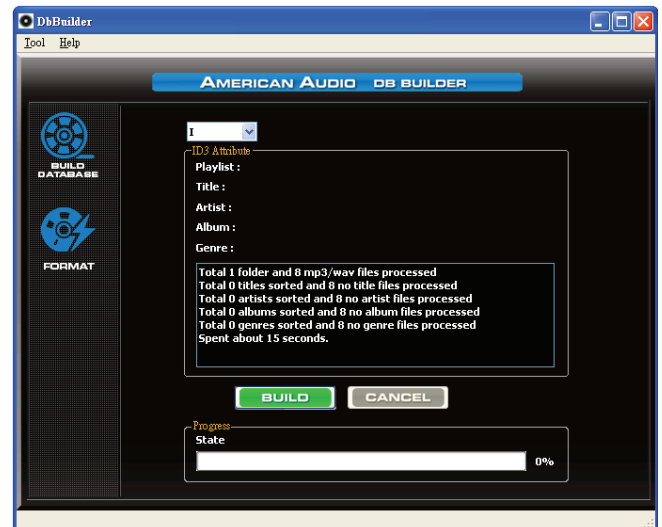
DbBuilder

Tool Help

AMERICAN AUDIO DB BUILDER

BUILD DATABASE

FORMAT

I

ID3 Attribute

Playlist :

Title :

Artist :

Album :

Genre :

Total 1 folder and 8 mp3/wav files processed
Total 0 titles sorted and 8 no title files processed
Total 0 artists sorted and 8 no artist files processed
Total 0 albums sorted and 8 no album files processed
Total 0 genres sorted and 8 no genre files processed
Spent about 15 seconds.

BUILD

CANCEL

Progress

State

0%